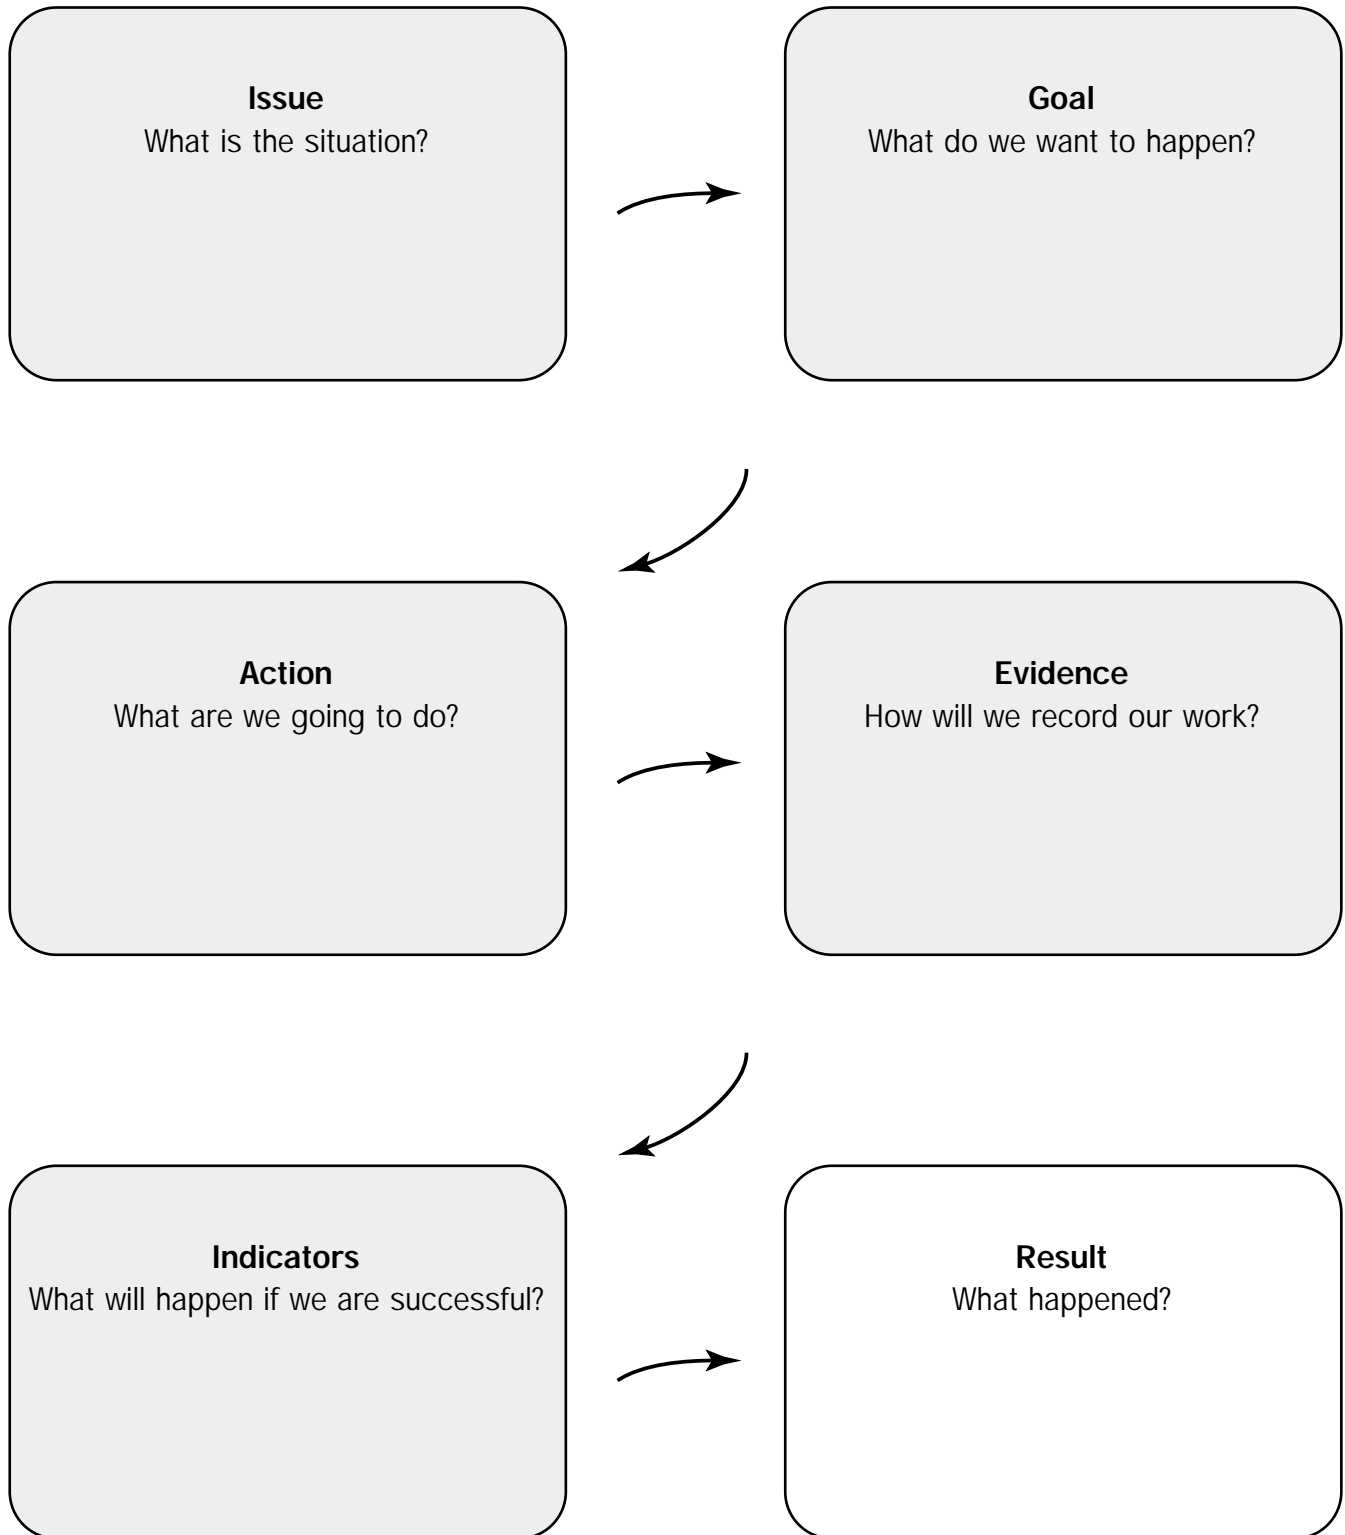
**Issue**
What is the situation?

**Goal**
What do we want to happen?

**Action**
What are we going to do?

**Evidence**
How will we record our work?

**Indicators**
What will happen if we are successful?

**Result**
What happened?